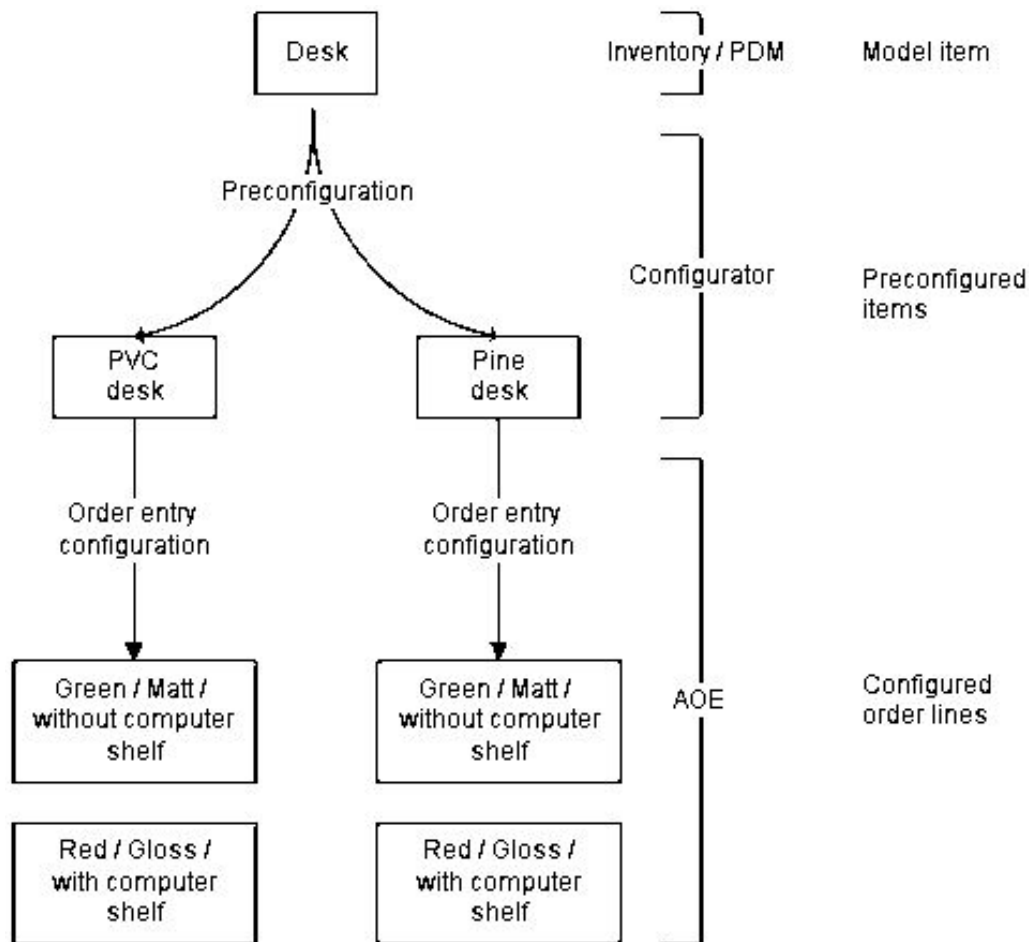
Desk

Inventory / PDM

Model item

Preconfiguration

Configurator

Preconfigured items

PVC desk

Pine desk

Order entry configuration

Order entry configuration

Green / Matt / without computer shelf

Green / Matt / without computer shelf

AOE

Configured order lines

Red / Gloss / with computer shelf

Red / Gloss / with computer shelf